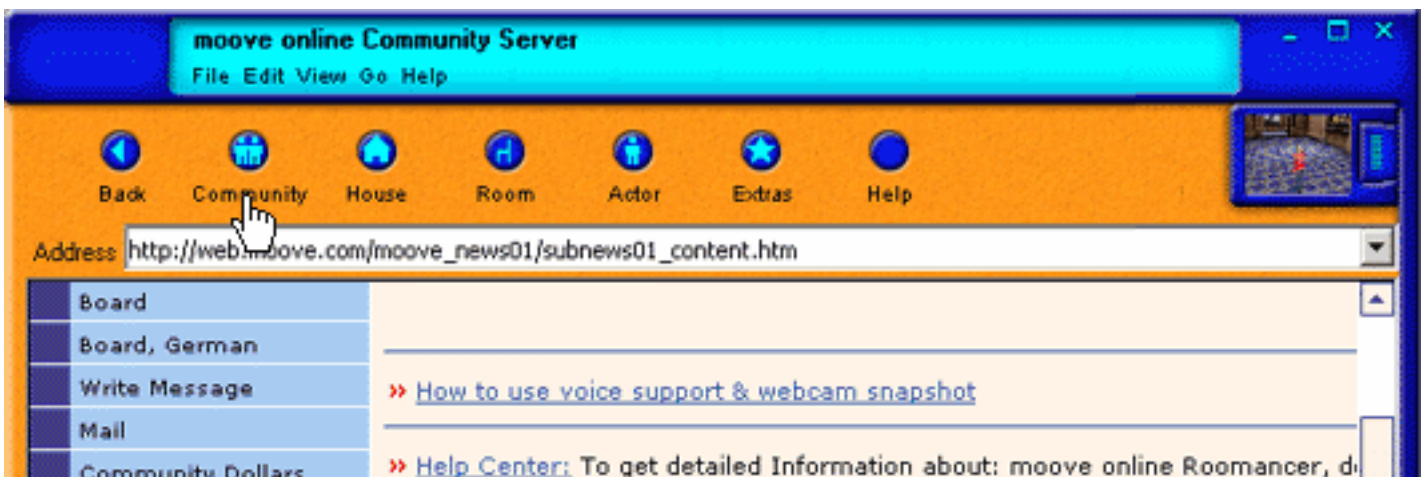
moove online Community Server
File Edit View Go Help

Back Community House Room Actor Extras Help

Address http://web.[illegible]oove.com/moove_news01/subnews01_content.htm

Board
Board, German
Write Message
Mail
Community Dollars

» How to use voice support & webcam snapshot

» Help Center: To get detailed Information about: moove online Roomancer, d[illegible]